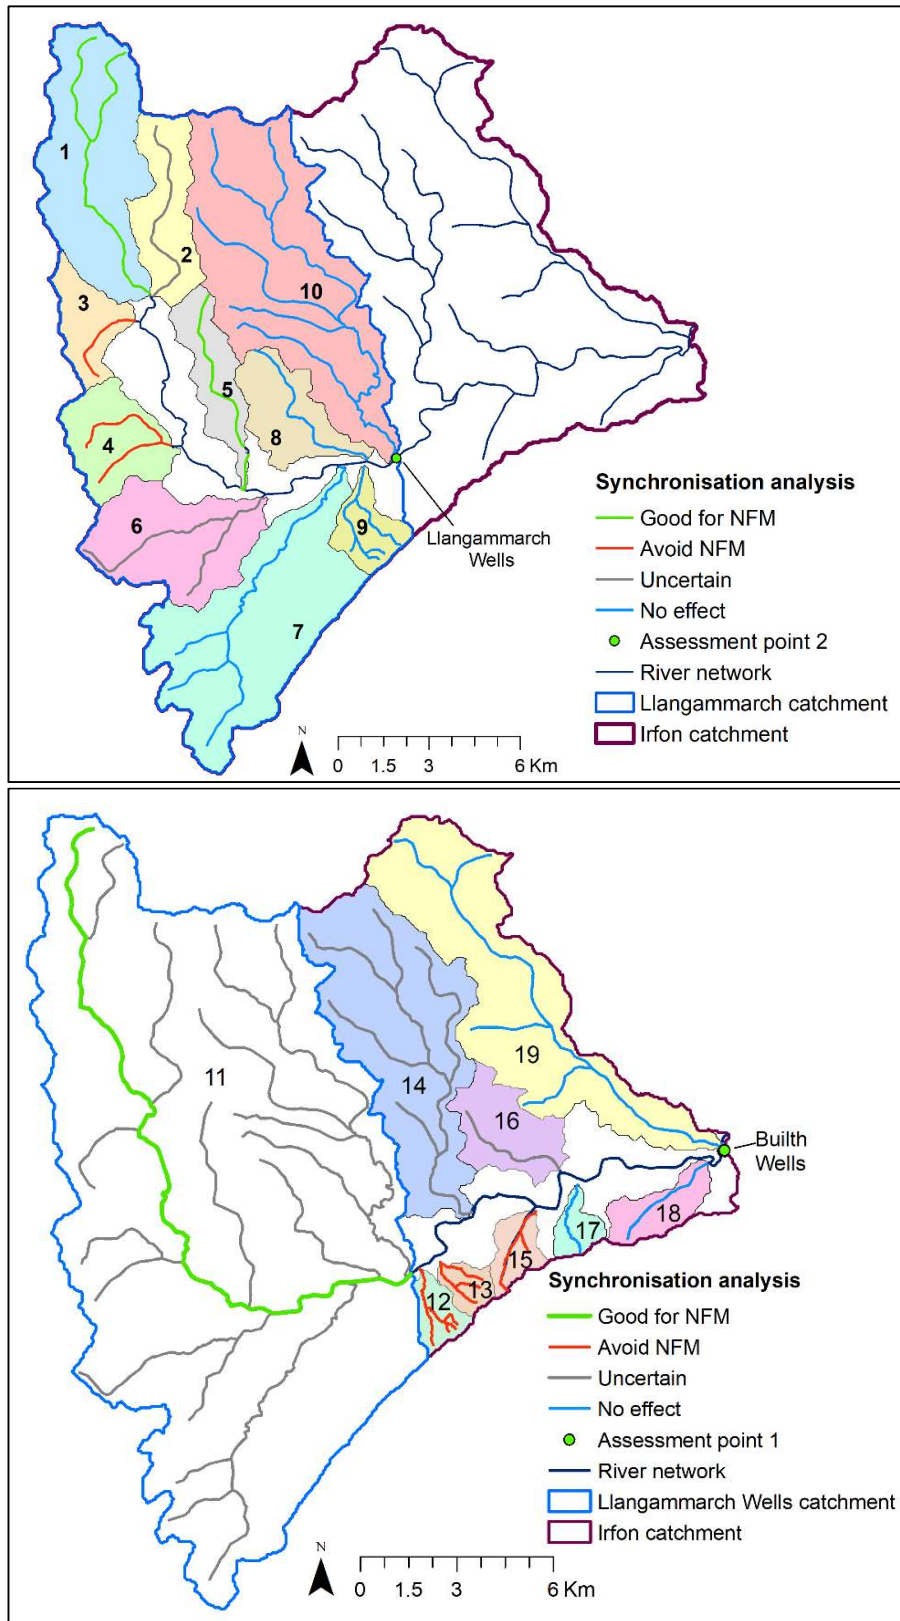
1
2
3
10
5
4
8
6
9
7
Llangammarch Wells

Synchronisation analysis
Good for NFM
Avoid NFM
Uncertain
No effect
Assessment point 2
River network
Llangammarch catchment
Irfon catchment

N
0 1.5 3 6 Km

11
14
19
16
Builth Wells
18
17
15
13
12

Synchronisation analysis
Good for NFM
Avoid NFM
Uncertain
No effect
Assessment point 1
River network
Llangammarch Wells catchment
Irfon catchment

N
0 1.5 3 6 Km